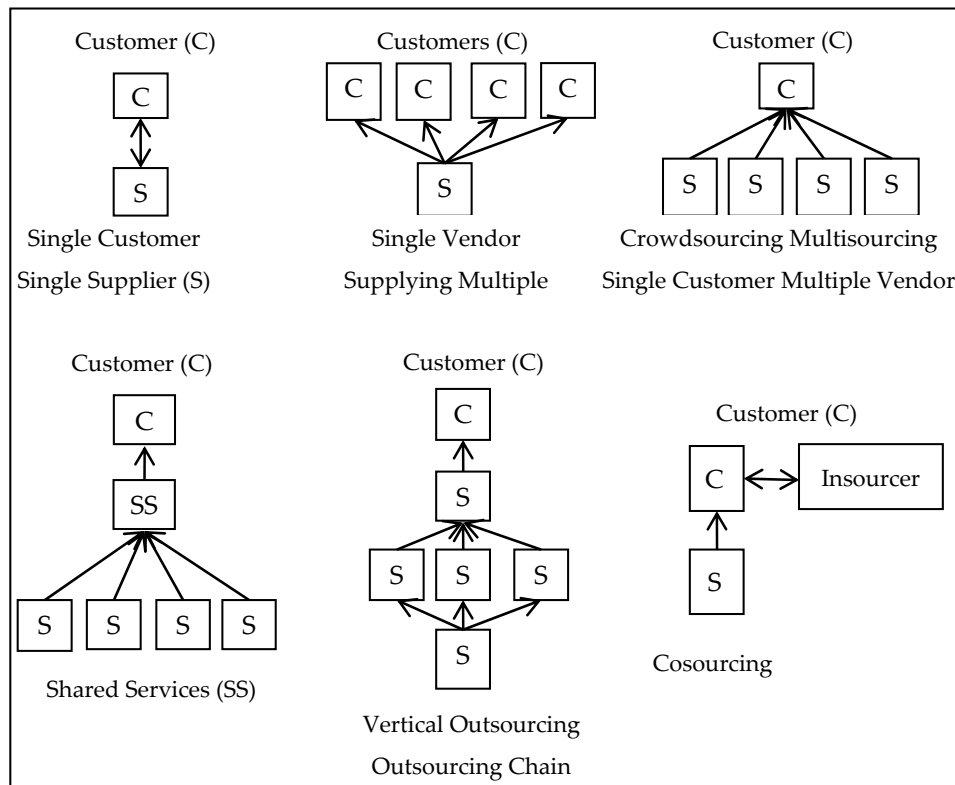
Customer (C)

C

S

Single Customer

Single Supplier (S)

Customers (C)

C C C C

S

Single Vendor

Supplying Multiple

Customer (C)

C

S S S S

Crowdsourcing Multisourcing

Single Customer Multiple Vendor

Customer (C)

C

SS

S S S S

Shared Services (SS)

Customer (C)

C

S

S S S

S

Vertical Outsourcing

Outsourcing Chain

Customer (C)

C

Insourcer

S

Cosourcing